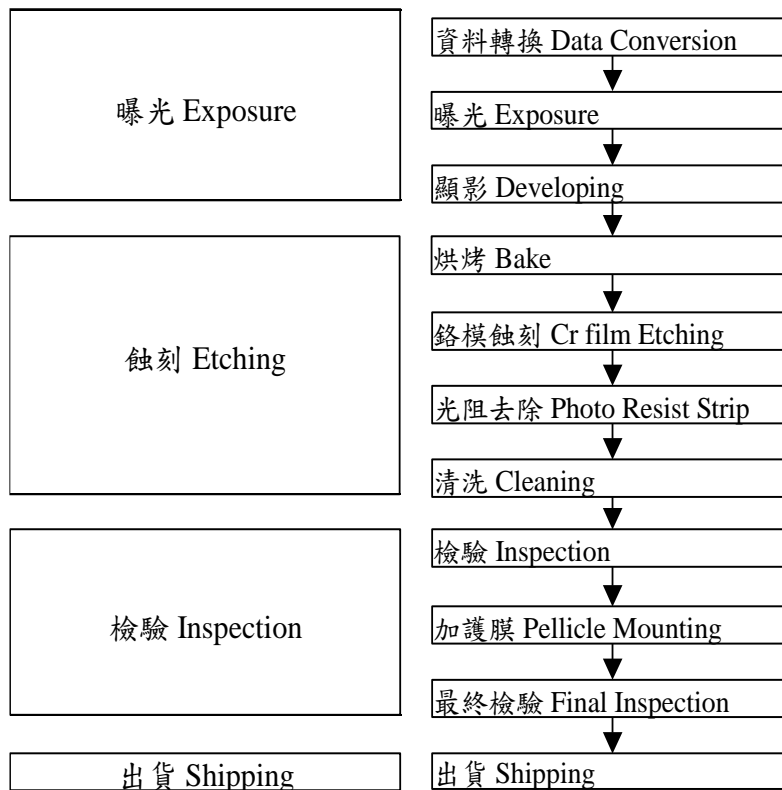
曝光 Exposure

資料轉換 Data Conversion

曝光 Exposure

顯影 Developing

蝕刻 Etching

烘烤 Bake

鉻模蝕刻 Cr film Etching

光阻去除 Photo Resist Strip

清洗 Cleaning

檢驗 Inspection

檢驗 Inspection

加護膜 Pellicle Mounting

最終檢驗 Final Inspection

出貨 Shipping

出貨 Shipping